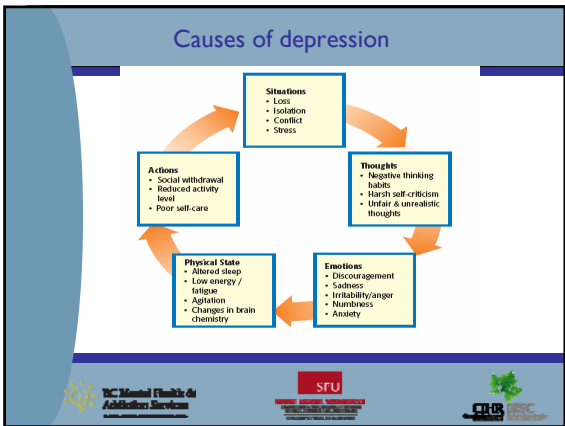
Causes of depression

Situations
• Loss
• Isolation
• Conflict
• Stress

Thoughts
• Negative thinking habits
• Harsh self-criticism
• Unfair & unrealistic thoughts

Emotions
• Discouragement
• Sadness
• Irritability/anger
• Numbness
• Anxiety

Physical State
• Altered sleep
• Low energy / fatigue
• Agitation
• Changes in brain chemistry

Actions
• Social withdrawal
• Reduced activity level
• Poor self-care

BC Mental Health & Addiction Services
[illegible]

SFU
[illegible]

CHR
DRFC
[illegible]